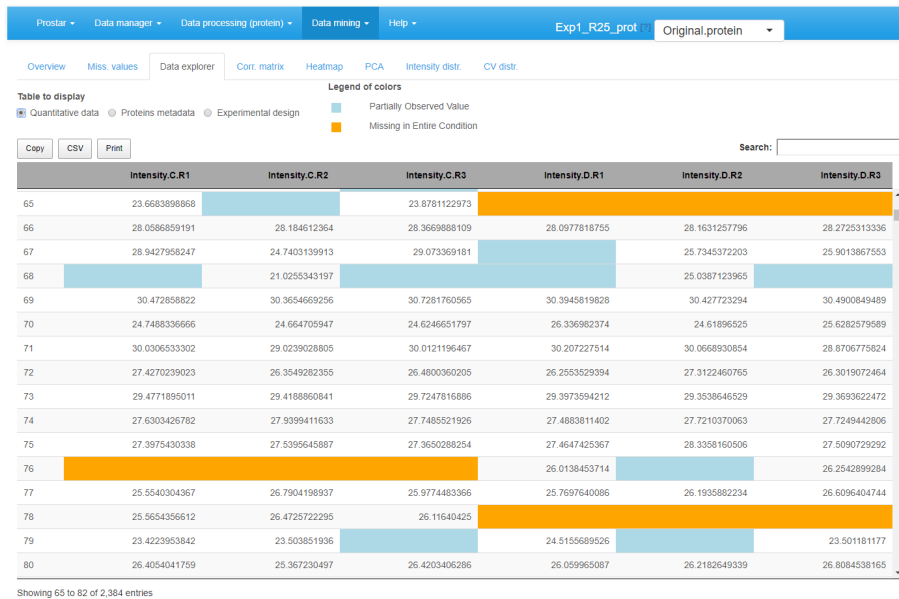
Prostar ▾ Data manager ▾ Data processing (protein) ▾ Data mining ▾ Help ▾

Exp1_R25_prot Original.protein

Overview Miss. values Data explorer Corr. matrix Heatmap PCA Intensity distr. CV distr.

Table to display
Quantitative data Proteins metadata Experimental design

Legend of colors
Partially Observed Value
Missing in Entire Condition

Copy CSV Print

Search:

| | Intensity.C.R1 | Intensity.C.R2 | Intensity.C.R3 | Intensity.D.R1 | Intensity.D.R2 | Intensity.D.R3 |
|---|---|---|---|---|---|---|
| 65 | 23.6683898868 | | 23.8781122973 | | | |
| 66 | 28.0586859191 | 28.184612364 | 28.3669888109 | 28.0977818755 | 28.1631257796 | 28.2725313336 |
| 67 | 28.9427958247 | 24.7403139913 | 29.073369181 | | 25.7345372203 | 25.9013867553 |
| 68 | | 21.0255343197 | | | 25.0387123965 | |
| 69 | 30.472858822 | 30.3654669256 | 30.7281760565 | 30.3945819828 | 30.427723294 | 30.4900849489 |
| 70 | 24.7488336666 | 24.664705947 | 24.6246651797 | 26.336982374 | 24.61896525 | 25.6282579589 |
| 71 | 30.0306533302 | 29.0239028805 | 30.0121196467 | 30.207227514 | 30.0668930854 | 28.8706775824 |
| 72 | 27.4270239023 | 26.3549282355 | 26.4800360205 | 26.2553529394 | 27.3122460765 | 26.3019072464 |
| 73 | 29.4771895011 | 29.4188860841 | 29.7247816886 | 29.3973594212 | 29.3538646529 | 29.3693622472 |
| 74 | 27.6303426782 | 27.9399411633 | 27.7485521926 | 27.4883811402 | 27.7210370063 | 27.7249442806 |
| 75 | 27.3975430338 | 27.5395645887 | 27.3650288254 | 27.4647425367 | 28.3358160506 | 27.5090729292 |
| 76 | | | | 26.0138453714 | | 26.2542899284 |
| 77 | 25.5540304367 | 26.7904198937 | 25.9774483366 | 25.7697640086 | 26.1935882234 | 26.6096404744 |
| 78 | 25.5654356612 | 26.4725722295 | 26.11640425 | | | |
| 79 | 23.4223953842 | 23.503851936 | | 24.5155689526 | | 23.501181177 |
| 80 | 26.4054041759 | 25.367230497 | 26.4203406286 | 26.059965087 | 26.2182649339 | 26.8084538165 |

Showing 65 to 82 of 2,384 entries